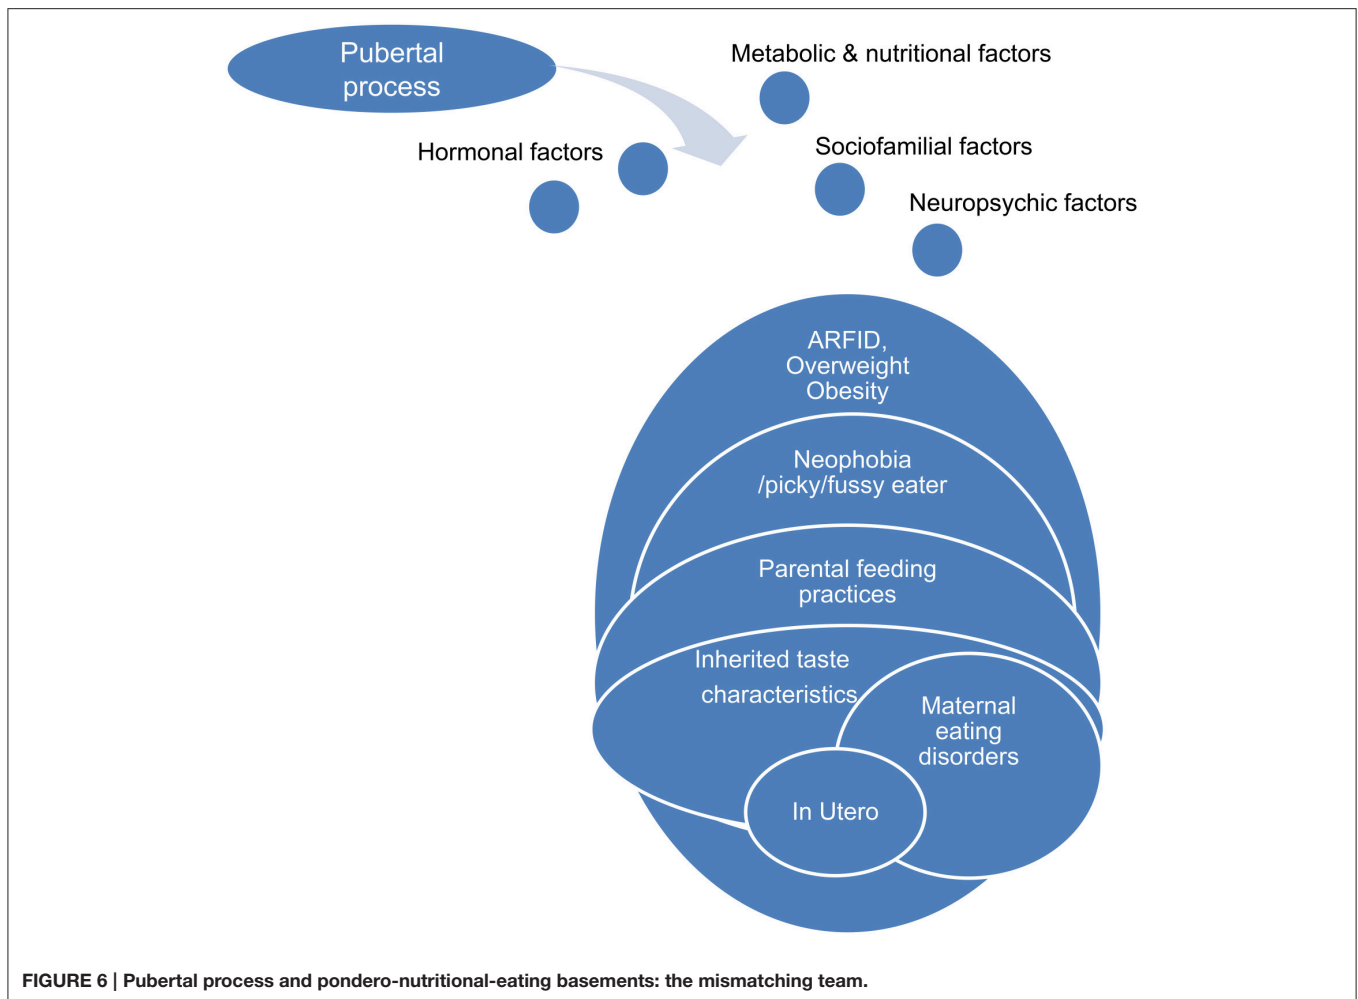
Pubertal process

Metabolic & nutritional factors

Hormonal factors

Sociofamilial factors

Neuropsychic factors

ARFID, Overweight Obesity

Neophobia /picky/fussy eater

Parental feeding practices

Inherited taste characteristics

Maternal eating disorders

In Utero

**FIGURE 6 | Pubertal process and pondero-nutritional-eating basements: the mismatching team.**